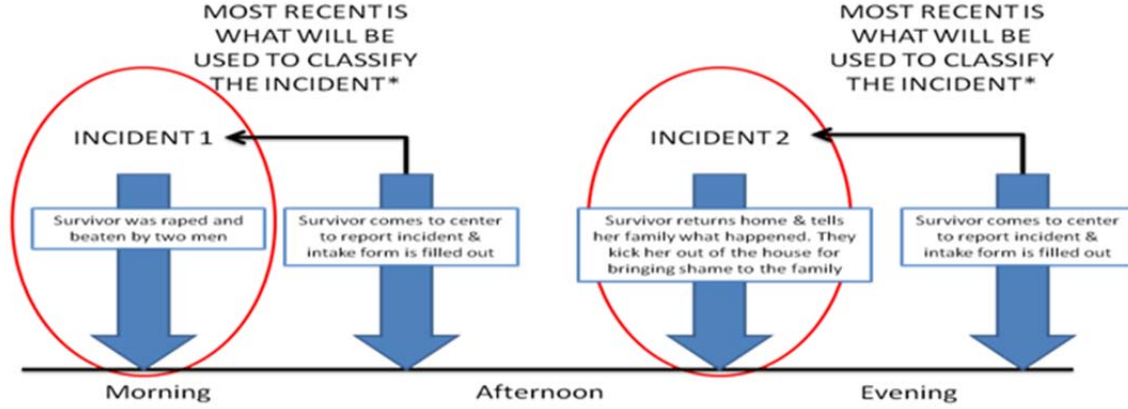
MOST RECENT IS WHAT WILL BE USED TO CLASSIFY THE INCIDENT*

MOST RECENT IS WHAT WILL BE USED TO CLASSIFY THE INCIDENT*

INCIDENT 1

Survivor was raped and beaten by two men

Survivor comes to center to report incident & intake form is filled out

INCIDENT 2

Survivor returns home & tells her family what happened. They kick her out of the house for bringing shame to the family

Survivor comes to center to report incident & intake form is filled out

Morning

Afternoon

Evening